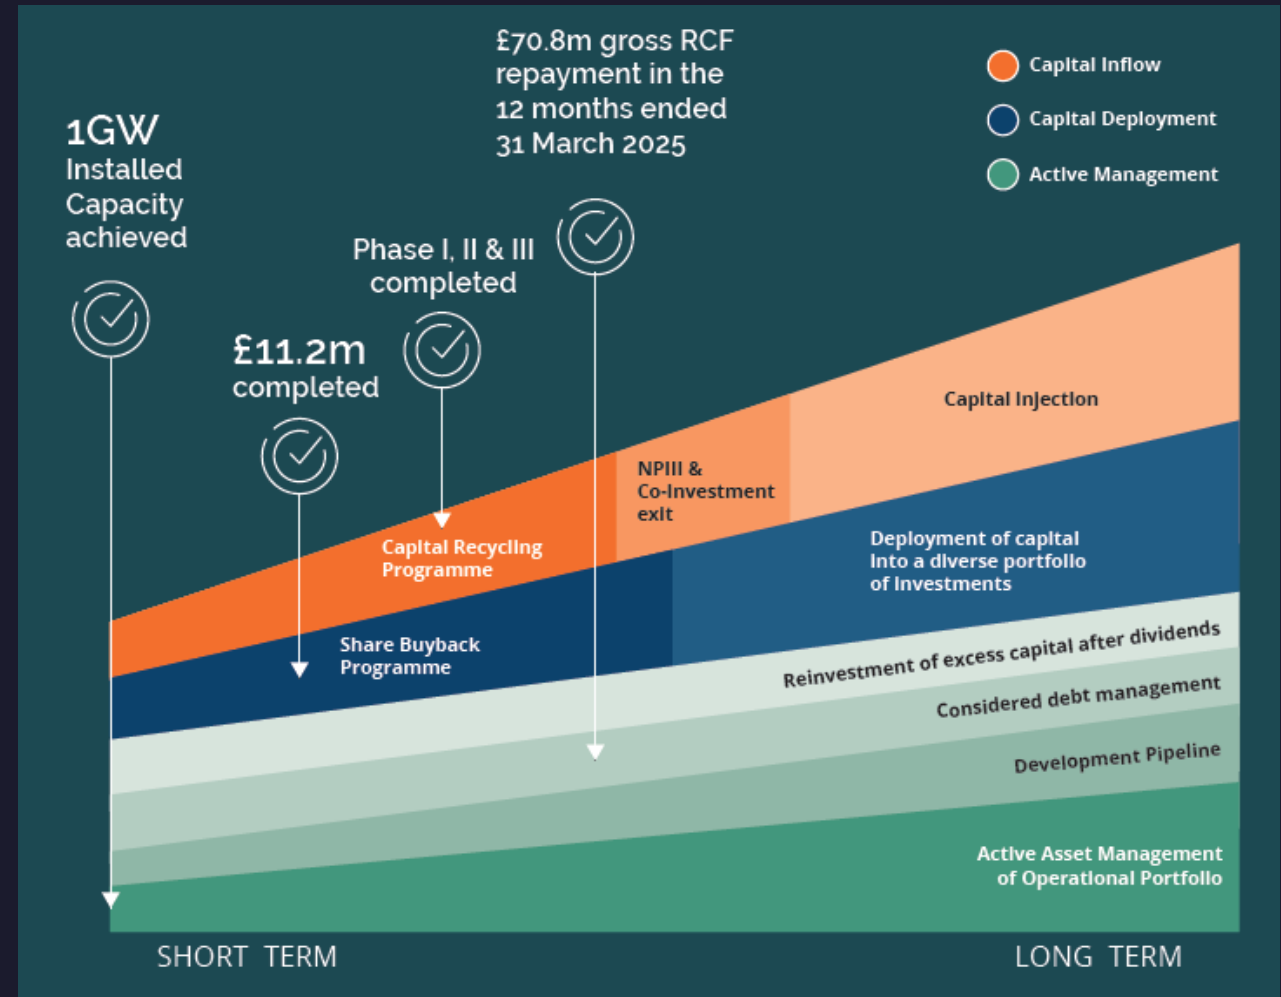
£70.8m gross RCF repayment in the 12 months ended 31 March 2025

Capital Inflow

Capital Deployment

Active Management

1GW Installed Capacity achieved

Phase I, II & III completed

£11.2m completed

Capital Injection

NPIII & Co-Investment exit

Capital Recycling Programme

Deployment of capital into a diverse portfolio of investments

Share Buyback Programme

Reinvestment of excess capital after dividends

Considered debt management

Development Pipeline

Active Asset Management of Operational Portfolio

SHORT TERM

LONG TERM